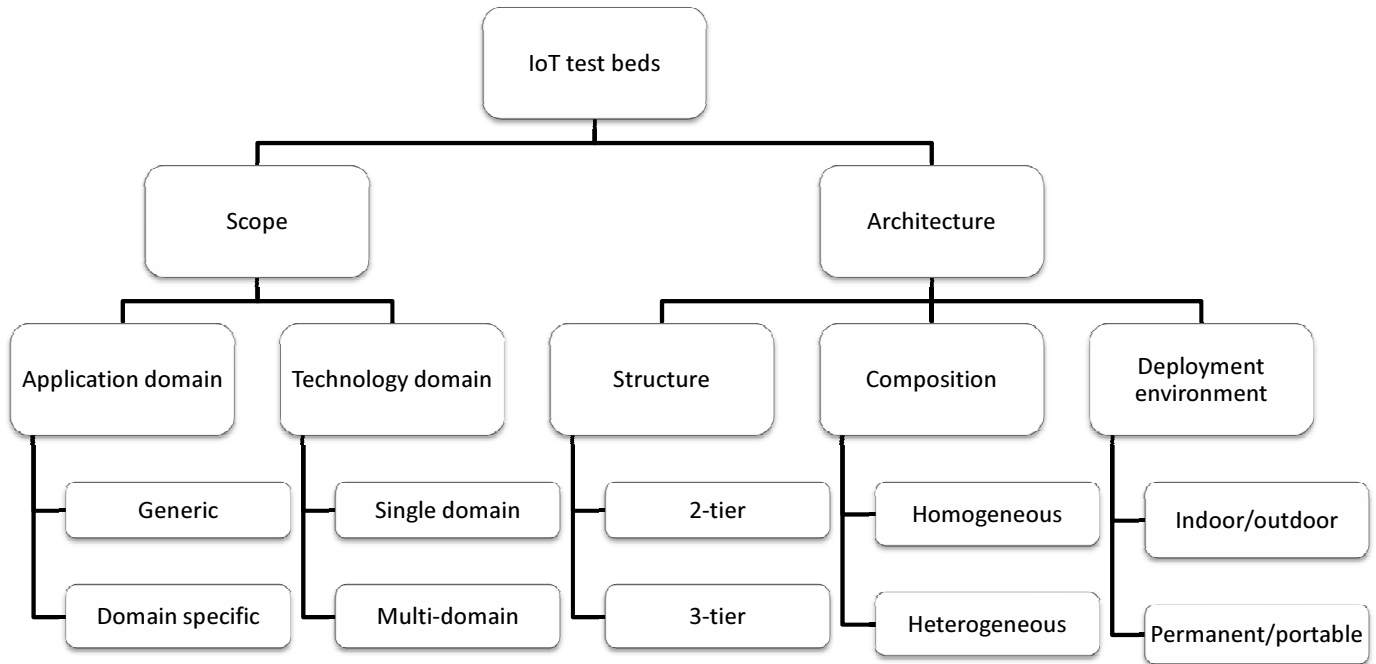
IoT test beds

Scope

Architecture

Application domain

Technology domain

Structure

Composition

Deployment environment

Generic

Domain specific

Single domain

Multi-domain

2-tier

3-tier

Homogeneous

Heterogeneous

Indoor/outdoor

Permanent/portable